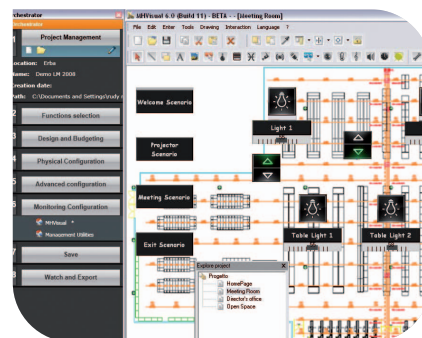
chestrator
Project Management
ocation: Erba
ame: Demo LM 2008
reation date:
ath: C:\Documents and Settings\rudy
Functions selection
Design and Budgeting
Physical Configuration
Advanced configuration
Monitoring Configuration
MHVisual
Management Utilities
Save
Watch and Export

MHVisual 6.0 (Build 11) - BETA - [Meeting Room]
File Edit Enter Tools Drawing Interaction Language ?

Welcome Scenario
Projector Scenario
Meeting Scenario
Exit Scenario
Light 1
Light 2
Table Light 1
Table Light 2

Explore project
Progetto
HomePage
Meeting Room
Director's office
Open Space